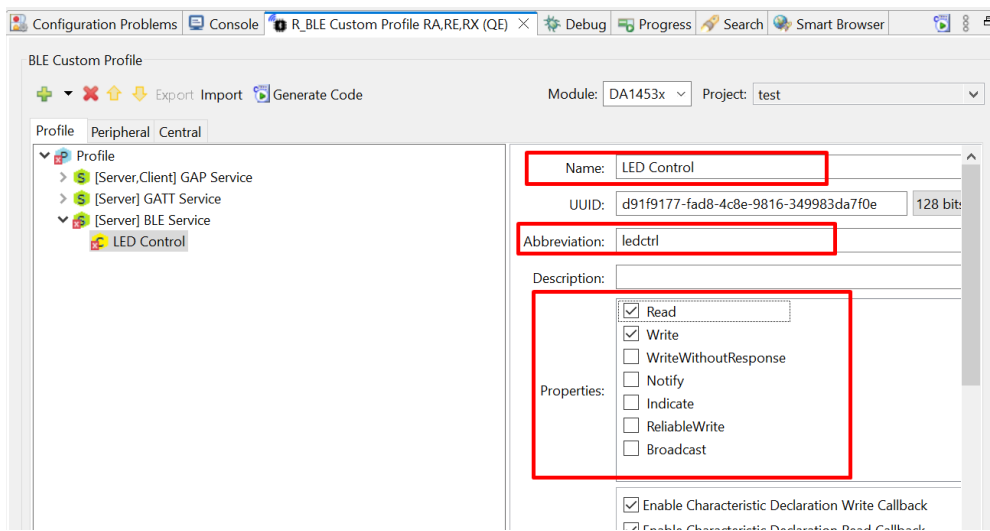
Configuration Problems Console R_BLE Custom Profile RA,RE,RX (QE) Debug Progress Search Smart Browser

BLE Custom Profile

Export Import Generate Code

Module: DA1453x Project: test

Profile Peripheral Central

Profile
[Server,Client] GAP Service
[Server] GATT Service
[Server] BLE Service
LED Control

Name: LED Control

UUID: d91f9177-fad8-4c8e-9816-349983da7f0e 128 bits

Abbreviation: ledctrl

Description:

Properties:
☑ Read
☑ Write
☐ WriteWithoutResponse
☐ Notify
☐ Indicate
☐ ReliableWrite
☐ Broadcast

☑ Enable Characteristic Declaration Write Callback
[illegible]